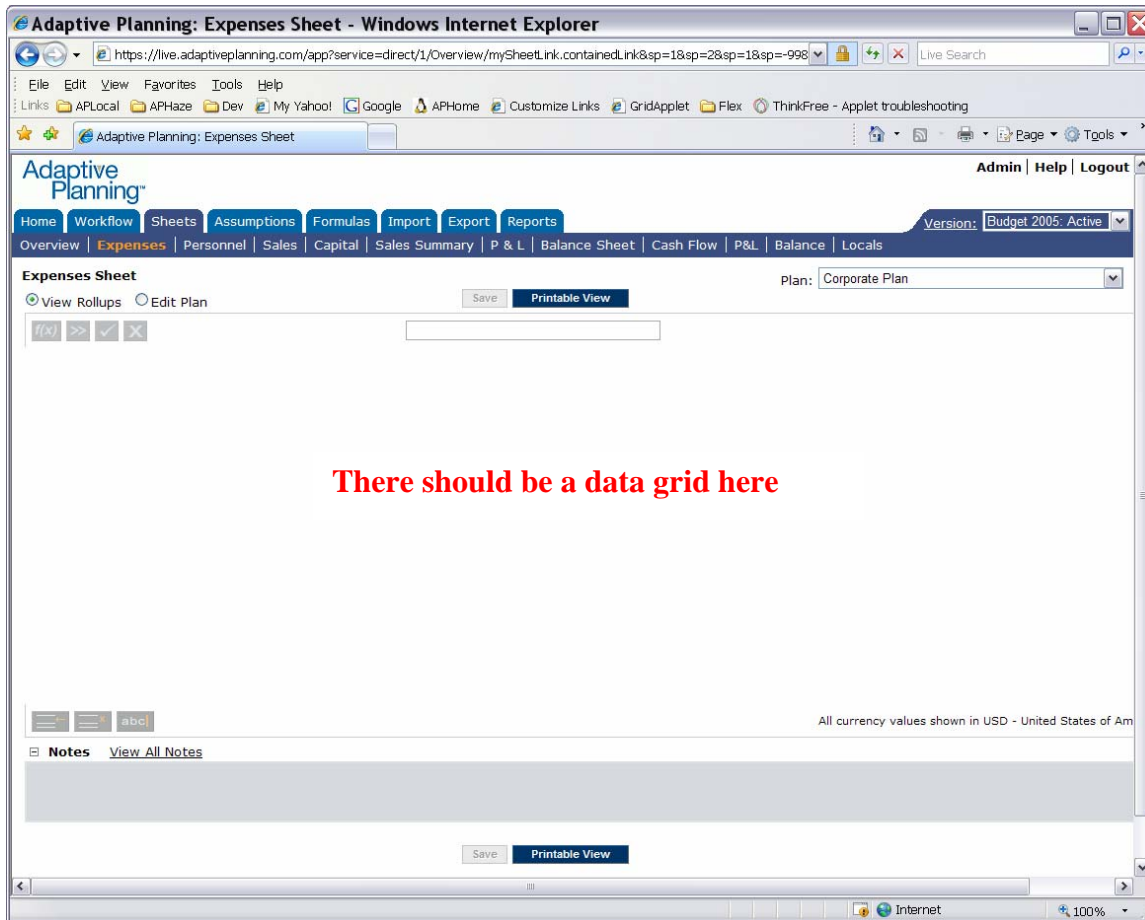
Adaptive Planning: Expenses Sheet - Windows Internet Explorer

https://live.adaptiveplanning.com/app?service=direct/1/Overview/mySheetLink.containedLink&sp=1&sp=2&sp=1&sp=-998

Live Search

File Edit View Favorites Tools Help

Links APLocal APHaze Dev My Yahoo! Google APHome Customize Links GridApplet Flex ThinkFree - Applet troubleshooting

Adaptive Planning: Expenses Sheet

Page Tools

Adaptive Planning™

Admin | Help | Logout

Home Workflow Sheets Assumptions Formulas Import Export Reports

Version: Budget 2005: Active

Overview | Expenses | Personnel | Sales | Capital | Sales Summary | P & L | Balance Sheet | Cash Flow | P&L | Balance | Locals

Expenses Sheet

Plan: Corporate Plan

View Rollups Edit Plan

Save Printable View

f(x) >>

There should be a data grid here

abc

All currency values shown in USD - United States of Am

Notes View All Notes

Save Printable View

Internet 100%